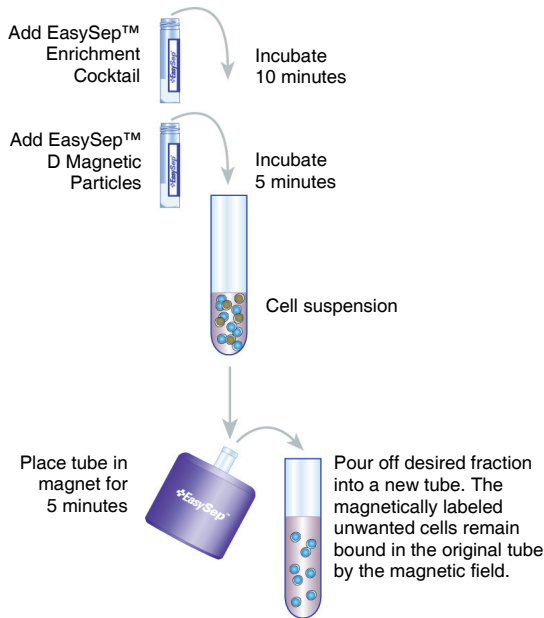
Add EasySep™ Enrichment Cocktail

EasySep

Incubate 10 minutes

Add EasySep™ D Magnetic Particles

EasySep

Incubate 5 minutes

Cell suspension

Place tube in magnet for 5 minutes

EasySep™

Pour off desired fraction into a new tube. The magnetically labeled unwanted cells remain bound in the original tube by the magnetic field.